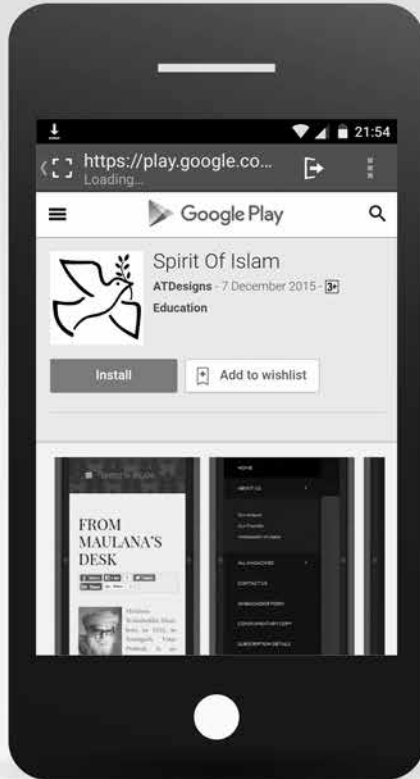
21:54

https://play.google.co...
Loading...

Google Play

Spirit Of Islam
ATDesigns - 7 December 2015 - 3+
Education

Install
Add to wishlist

FROM MAULANA'S DESK

HOME
ABOUT US
ALL MAGAZINES
CONTACT US
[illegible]
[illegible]
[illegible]